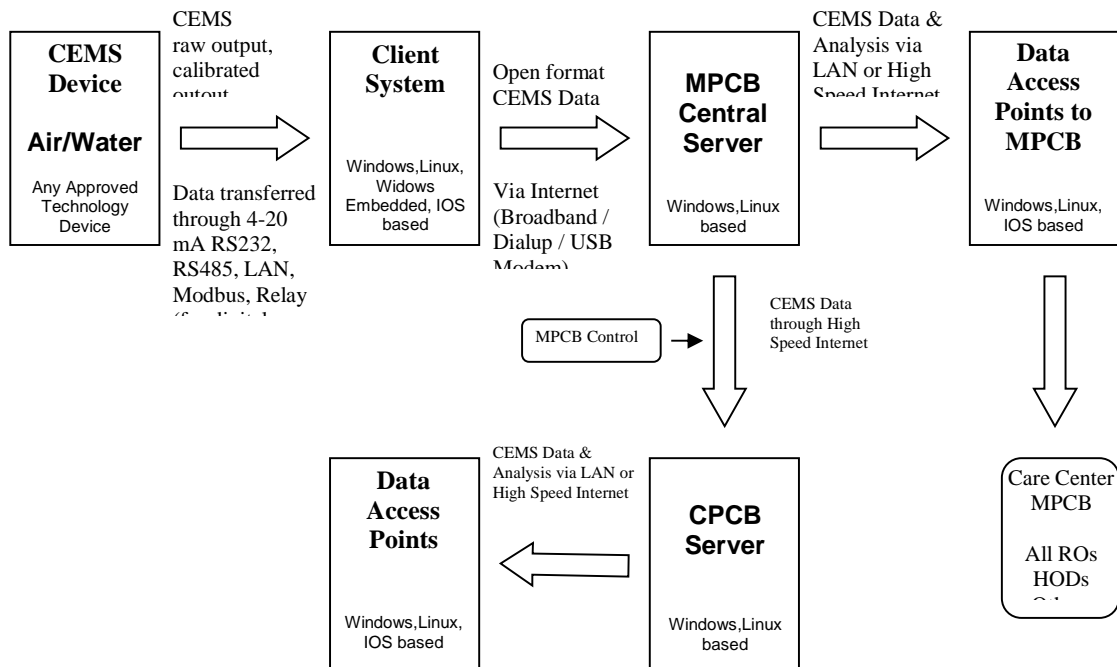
CEMS Device

Air/Water

Any Approved Technology Device

CEMS raw output, calibrated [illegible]

Data transferred through 4-20 mA RS232, RS485, LAN, Modbus, Relay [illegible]

Client System

Windows,Linux, Widows Embedded, IOS based

Open format CEMS Data

Via Internet (Broadband / Dialup / USB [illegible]

MPCB Central Server

Windows,Linux based

CEMS Data & Analysis via LAN or High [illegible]

Data Access Points to MPCB

Windows,Linux, IOS based

MPCB Control

CEMS Data through High Speed Internet

Care Center MPCB

All ROs HODs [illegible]

CEMS Data & Analysis via LAN or High Speed Internet

Data Access Points

Windows,Linux, IOS based

CPCB Server

Windows,Linux based